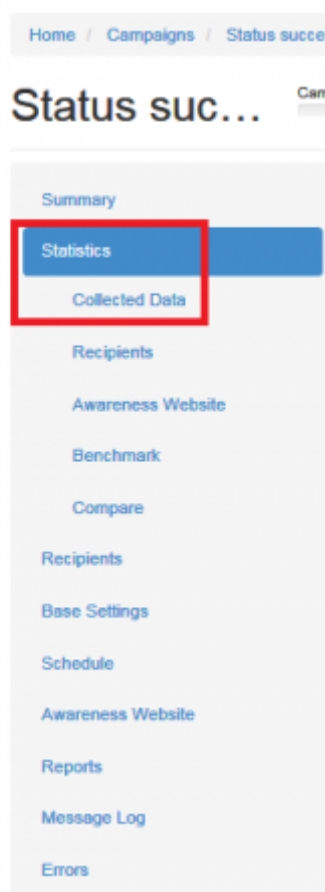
Home / Campaigns / Status succe

Status suc...

Cam

Summary

Statistics

Collected Data

Recipients

Awareness Website

Benchmark

Compare

Recipients

Base Settings

Schedule

Awareness Website

Reports

Message Log

Errors